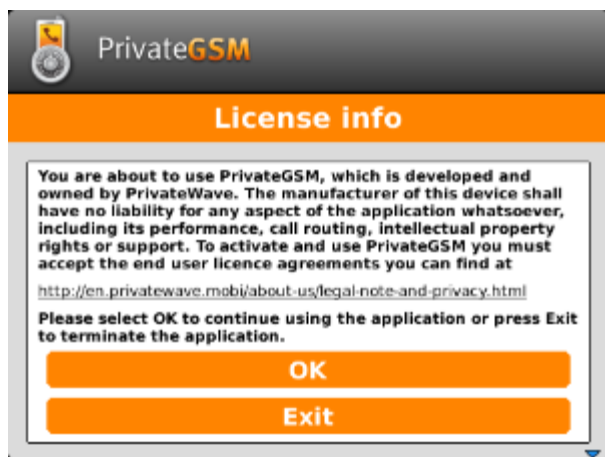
PrivateGSM

License info

You are about to use PrivateGSM, which is developed and owned by PrivateWave. The manufacturer of this device shall have no liability for any aspect of the application whatsoever, including its performance, call routing, intellectual property rights or support. To activate and use PrivateGSM you must accept the end user licence agreements you can find at

http://en.privatewave.mobi/about-us/legal-note-and-privacy.html

Please select OK to continue using the application or press Exit to terminate the application.

OK

Exit